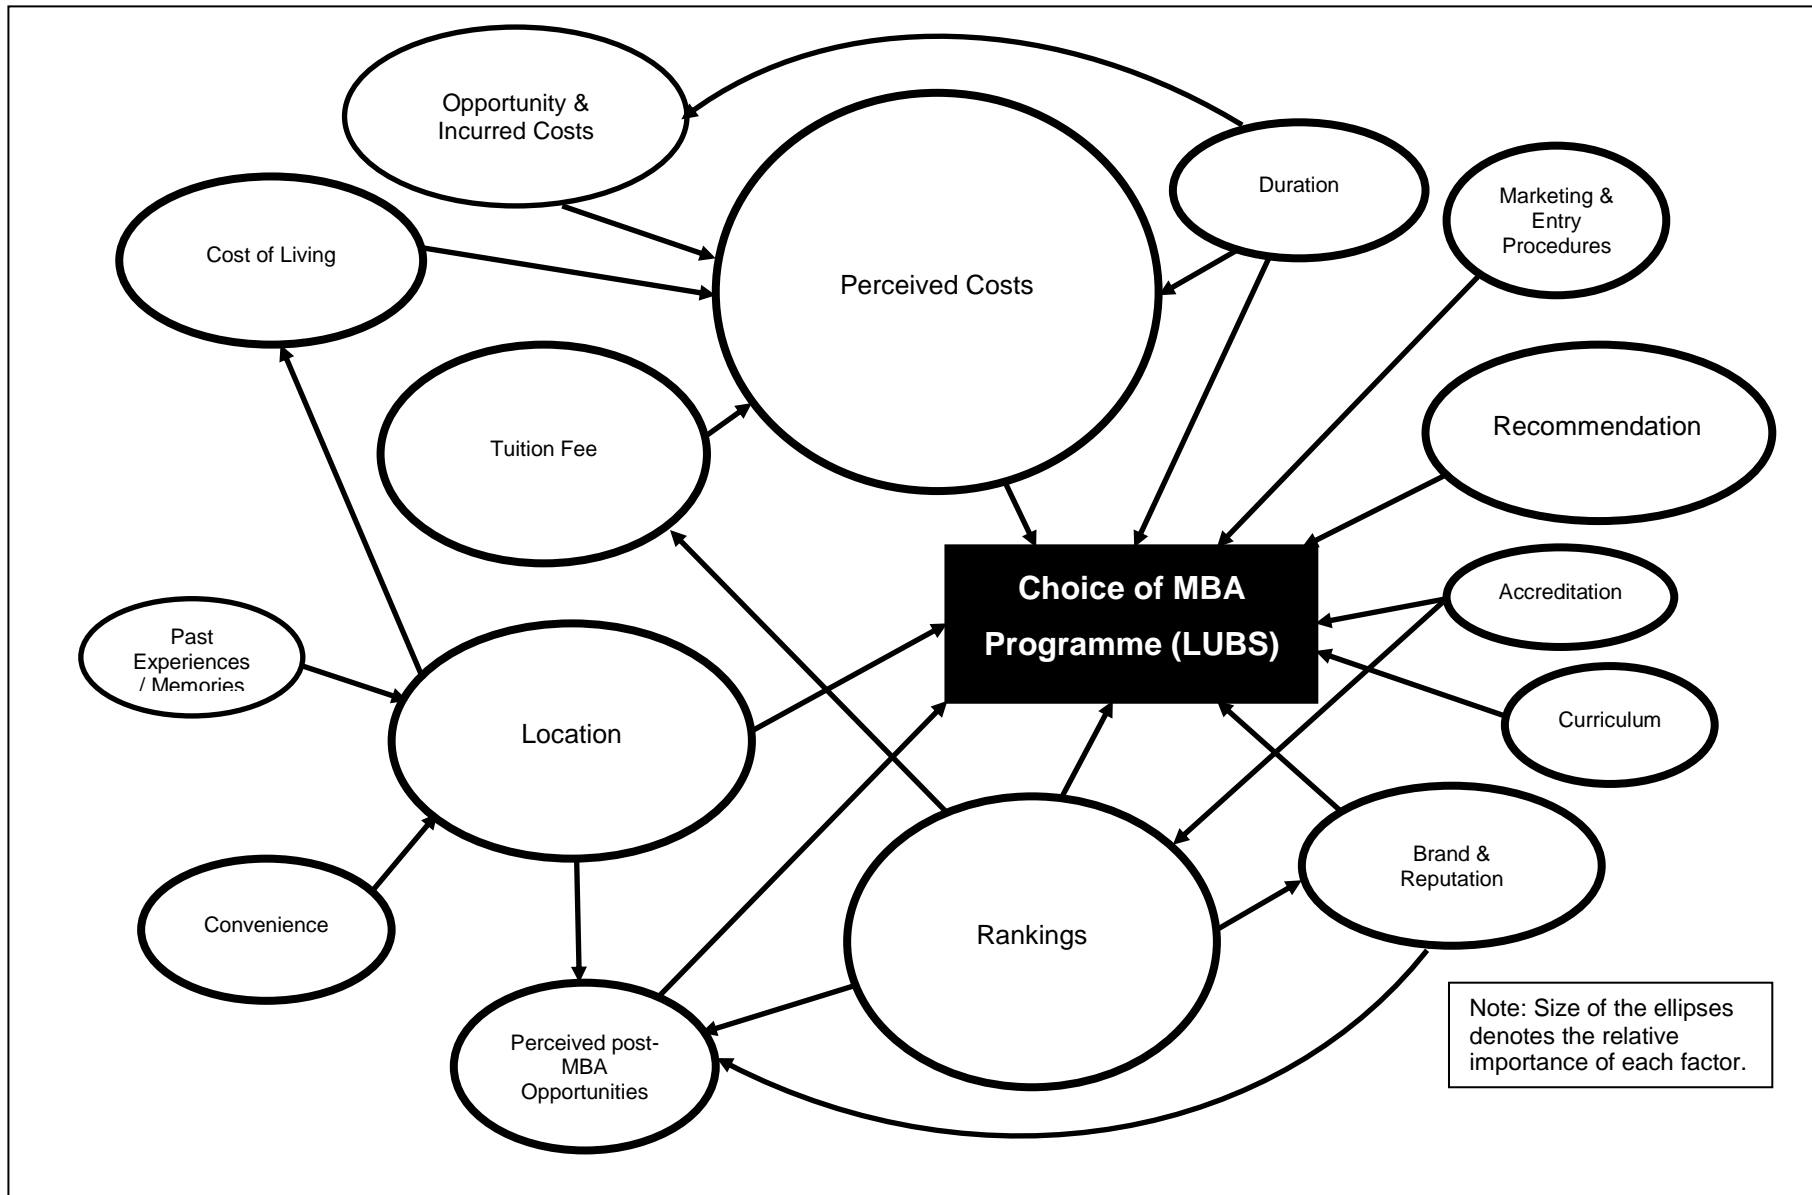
Opportunity & Incurred Costs

Duration

Marketing & Entry Procedures

Cost of Living

Perceived Costs

Tuition Fee

Recommendation

Choice of MBA Programme (LUBS)

Accreditation

Past Experiences / Memories

Location

Curriculum

Brand & Reputation

Convenience

Rankings

Perceived post-MBA Opportunities

Note: Size of the ellipses denotes the relative importance of each factor.